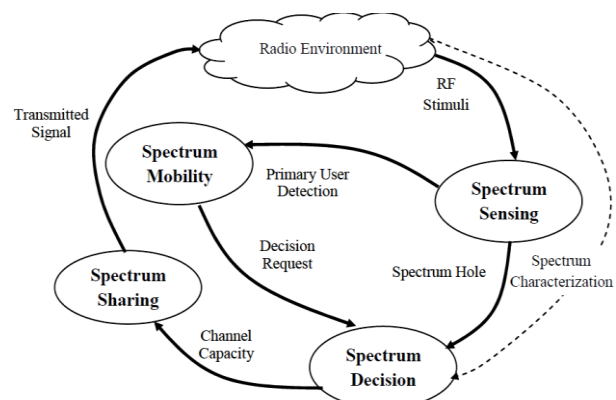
Radio Environment

Transmitted Signal

RF Stimuli

Spectrum Mobility

Primary User Detection

Spectrum Sensing

Decision Request

Spectrum Sharing

Spectrum Hole

Spectrum Characterization

Channel Capacity

Spectrum Decision